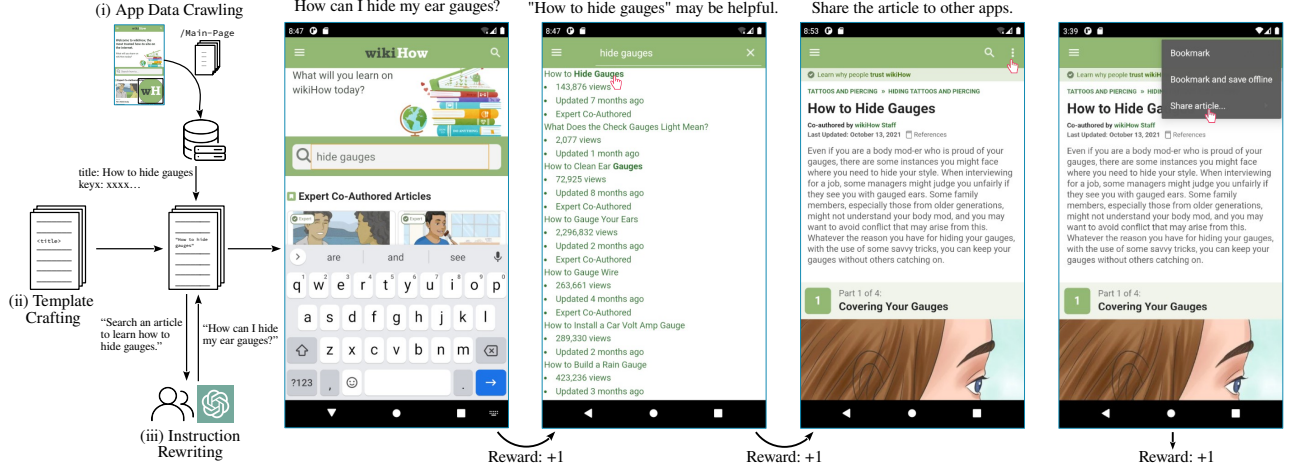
(i) App Data Crawling

/Main-Page

title: How to hide gauges
keyx: xxxx…

<title>

"How to hide gauges"

(ii) Template Crafting

"Search an article to learn how to hide gauges."

"How can I hide my ear gauges?"

(iii) Instruction Rewriting

How can I hide my ear gauges?

8:47

wikiHow

What will you learn on wikiHow today?

hide gauges

Expert Co-Authored Articles

are and see

q w e r t y u i o p
a s d f g h j k l
z x c v b n m
?123 , .

"How to hide gauges" may be helpful.

8:47

hide gauges

How to Hide Gauges
• 143,876 views
• Updated 7 months ago
• Expert Co-Authored
What Does the Check Gauges Light Mean?
• 2,077 views
• Updated 1 month ago
How to Clean Ear Gauges
• 72,925 views
• Updated 8 months ago
• Expert Co-Authored
How to Gauge Your Ears
• 2,296,832 views
• Updated 2 months ago
• Expert Co-Authored
How to Gauge Wire
• 263,661 views
• Updated 4 months ago
• Expert Co-Authored
How to Install a Car Volt Amp Gauge
• 289,330 views
• Updated 2 months ago
How to Build a Rain Gauge
• 423,236 views
• Updated 3 months ago

Reward: +1

Share the article to other apps.

8:53

Learn why people trust wikiHow

TATTOOS AND PIERCING » HIDING TATTOOS AND PIERCING

How to Hide Gauges

Co-authored by wikiHow Staff
Last Updated: October 13, 2021 References

Even if you are a body mod-er who is proud of your gauges, there are some instances you might face where you need to hide your style. When interviewing for a job, some managers might judge you unfairly if they see you with gauged ears. Some family members, especially those from older generations, might not understand your body mod, and you may want to avoid conflict that may arise from this. Whatever the reason you have for hiding your gauges, with the use of some savvy tricks, you can keep your gauges without others catching on.

1 Part 1 of 4:
Covering Your Gauges

Reward: +1

3:39

Bookmark
Bookmark and save offline
Share article...

Learn why people trust wikiHow

TATTOOS AND PIERCING » HIDING TATTOOS AND PIERCING

How to Hide Gauges

Co-authored by wikiHow Staff
Last Updated: October 13, 2021 References

Even if you are a body mod-er who is proud of your gauges, there are some instances you might face where you need to hide your style. When interviewing for a job, some managers might judge you unfairly if they see you with gauged ears. Some family members, especially those from older generations, might not understand your body mod, and you may want to avoid conflict that may arise from this. Whatever the reason you have for hiding your gauges, with the use of some savvy tricks, you can keep your gauges without others catching on.

1 Part 1 of 4:
Covering Your Gauges

Reward: +1